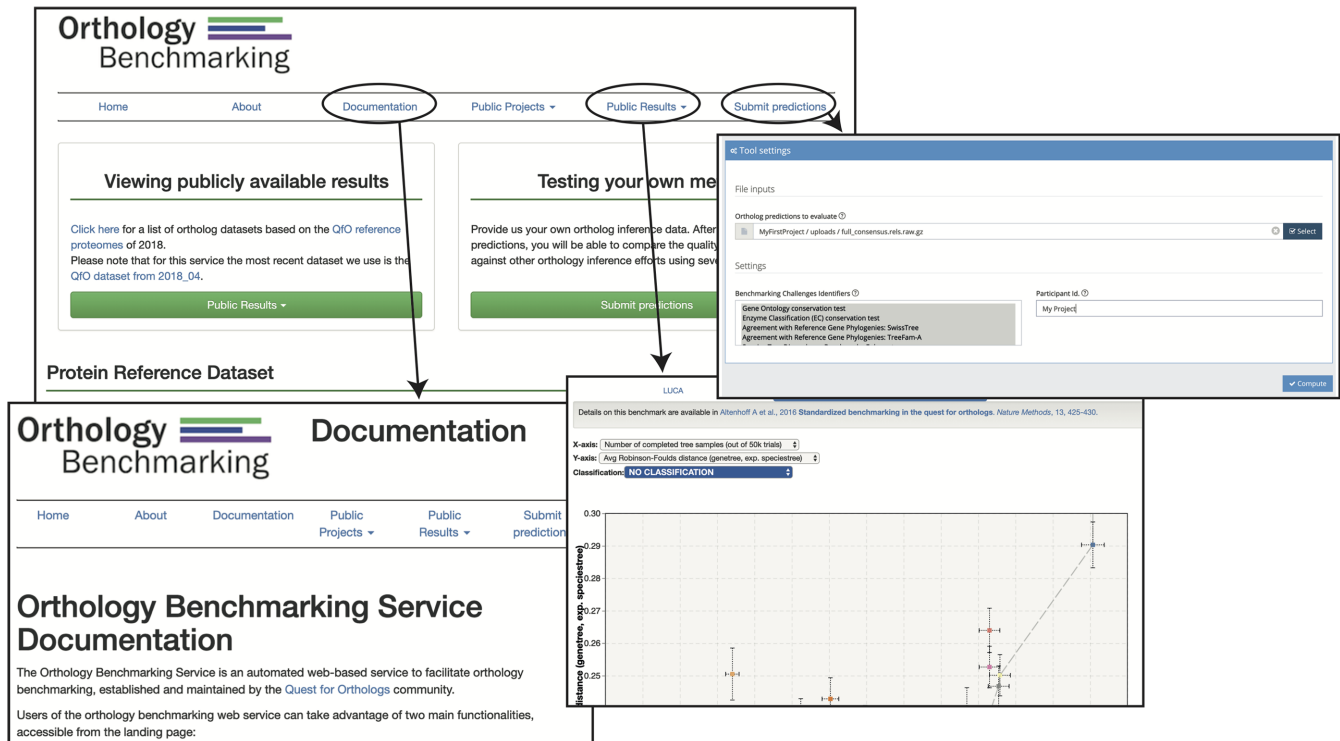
Orthology Benchmarking

Home About Documentation Public Projects ▾ Public Results ▾ Submit predictions

Viewing publicly available results

Click here for a list of ortholog datasets based on the QfO reference proteomes of 2018.
Please note that for this service the most recent dataset we use is the QfO dataset from 2018_04.

Public Results ▾

Testing your own me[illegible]

Provide us your own ortholog inference data. After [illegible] predictions, you will be able to compare the quality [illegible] against other orthology inference efforts using seve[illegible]

Submit predictions

Protein Reference Dataset

Tool settings

File inputs

Ortholog predictions to evaluate ⓘ

MyFirstProject / uploads / full_consensus.rels.raw.gz

Select

Settings

Benchmarking Challenges Identifiers ⓘ

Gene Ontology conservation test
Enzyme Classification (EC) conservation test
Agreement with Reference Gene Phylogenies: SwissTree
Agreement with Reference Gene Phylogenies: TreeFam-A

Participant Id. ⓘ

My Project

Compute

Orthology Benchmarking Documentation

Home About Documentation Public Projects ▾ Public Results ▾ Submit prediction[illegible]

Orthology Benchmarking Service Documentation

The Orthology Benchmarking Service is an automated web-based service to facilitate orthology benchmarking, established and maintained by the Quest for Orthologs community.

Users of the orthology benchmarking web service can take advantage of two main functionalities, accessible from the landing page:

LUCA

Details on this benchmark are available in Altenhoff A et al., 2016 Standardized benchmarking in the quest for orthologs. Nature Methods, 13, 425-430.

X-axis: Number of completed tree samples (out of 50k trials)
Y-axis: Avg Robinson-Foulds distance (genetree, exp. speciestree)
Classification: NO CLASSIFICATION

distance (genetree, exp. speciestree)

0.30
0.29
0.28
0.27
0.26
0.25